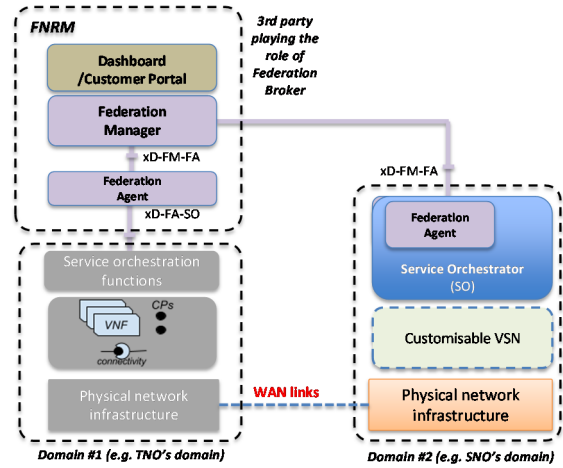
FNRM

3rd party playing the role of Federation Broker

Dashboard /Customer Portal

Federation Manager

xD-FM-FA

Federation Agent

xD-FA-SO

xD-FM-FA

Federation Agent

Service Orchestrator (SO)

Service orchestration functions

VNF

CPs

connectivity

Customisable VSN

Physical network infrastructure

WAN links

Physical network infrastructure

Domain #1 (e.g. TNO's domain)

Domain #2 (e.g. SNO's domain)